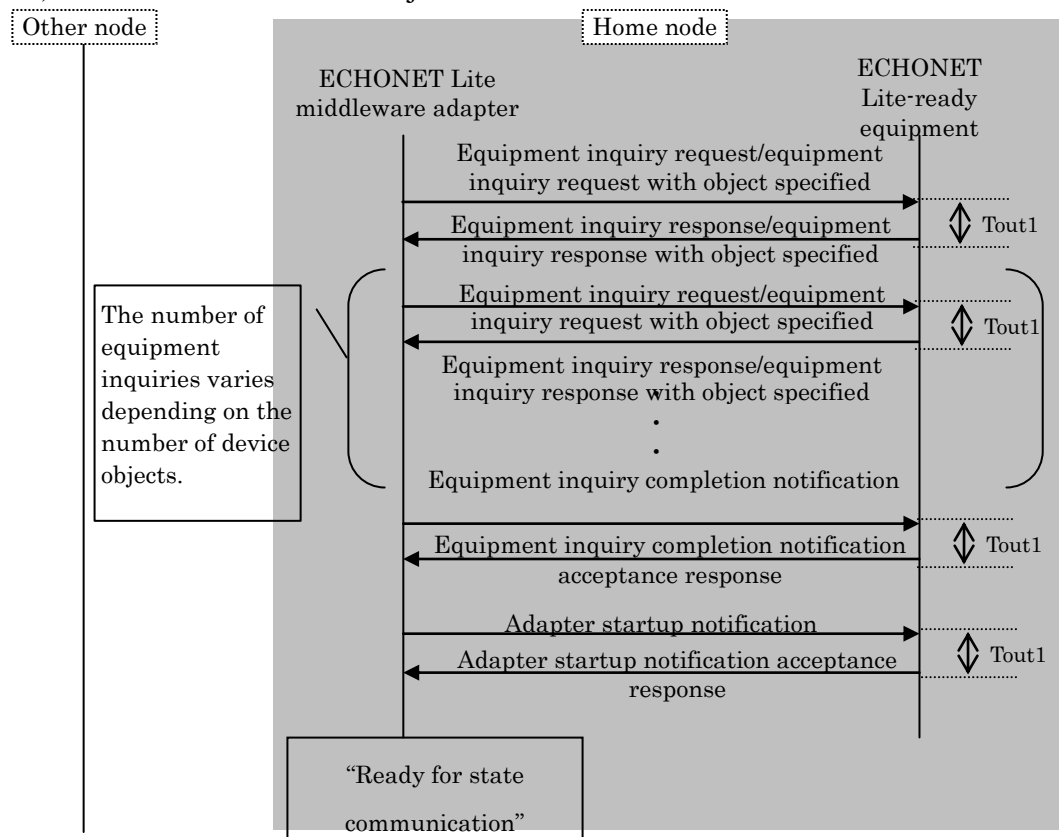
Other node

Home node

ECHONET Lite middleware adapter

ECHONET Lite-ready equipment

Equipment inquiry request/equipment inquiry request with object specified

Equipment inquiry response/equipment inquiry response with object specified

Tout1

The number of equipment inquiries varies depending on the number of device objects.

Equipment inquiry request/equipment inquiry request with object specified

Tout1

Equipment inquiry response/equipment inquiry response with object specified

.
.

Equipment inquiry completion notification

Equipment inquiry completion notification acceptance response

Tout1

Adapter startup notification

Adapter startup notification acceptance response

Tout1

"Ready for state communication"